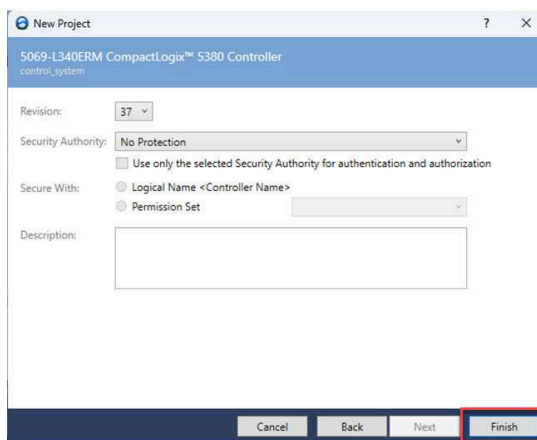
New Project

?

×

5069-L340ERM CompactLogix™ 5380 Controller

control_system

Revision: 37

Security Authority: No Protection

Use only the selected Security Authority for authentication and authorization

Secure With: Logical Name <Controller Name>

Permission Set

Description:

Cancel

Back

Next

Finish